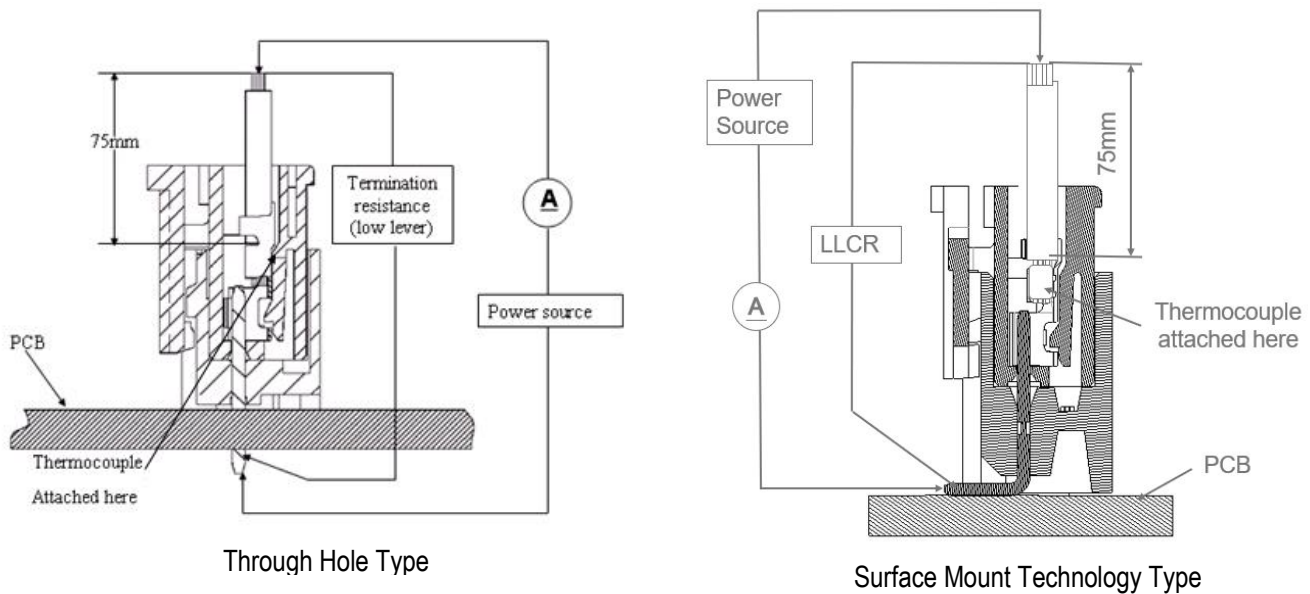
75mm

Termination resistance (low lever)

A

Power source

PCB

Thermocouple

Attached here

Through Hole Type

Power Source

75mm

LLCR

A

Thermocouple attached here

PCB

Surface Mount Technology Type